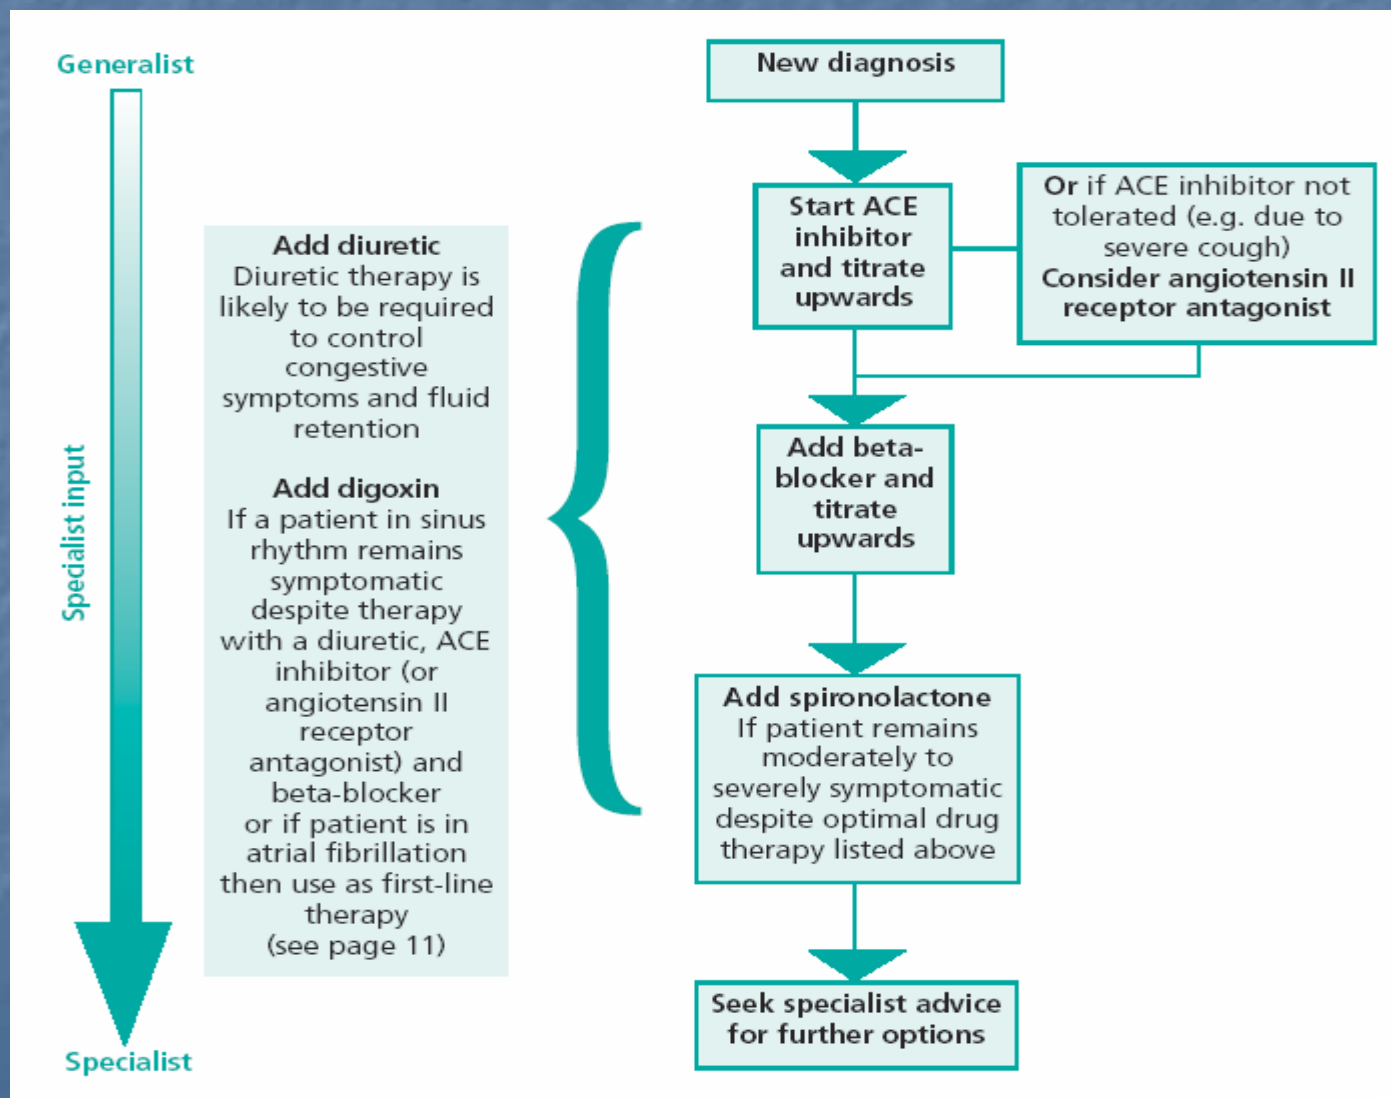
Generalist

Specialist input

Specialist

Add diuretic
Diuretic therapy is likely to be required to control congestive symptoms and fluid retention

Add digoxin
If a patient in sinus rhythm remains symptomatic despite therapy with a diuretic, ACE inhibitor (or angiotensin II receptor antagonist) and beta-blocker or if patient is in atrial fibrillation then use as first-line therapy (see page 11)

New diagnosis

Start ACE inhibitor and titrate upwards

Or if ACE inhibitor not tolerated (e.g. due to severe cough)
Consider angiotensin II receptor antagonist

Add beta-blocker and titrate upwards

Add spironolactone
If patient remains moderately to severely symptomatic despite optimal drug therapy listed above

Seek specialist advice for further options